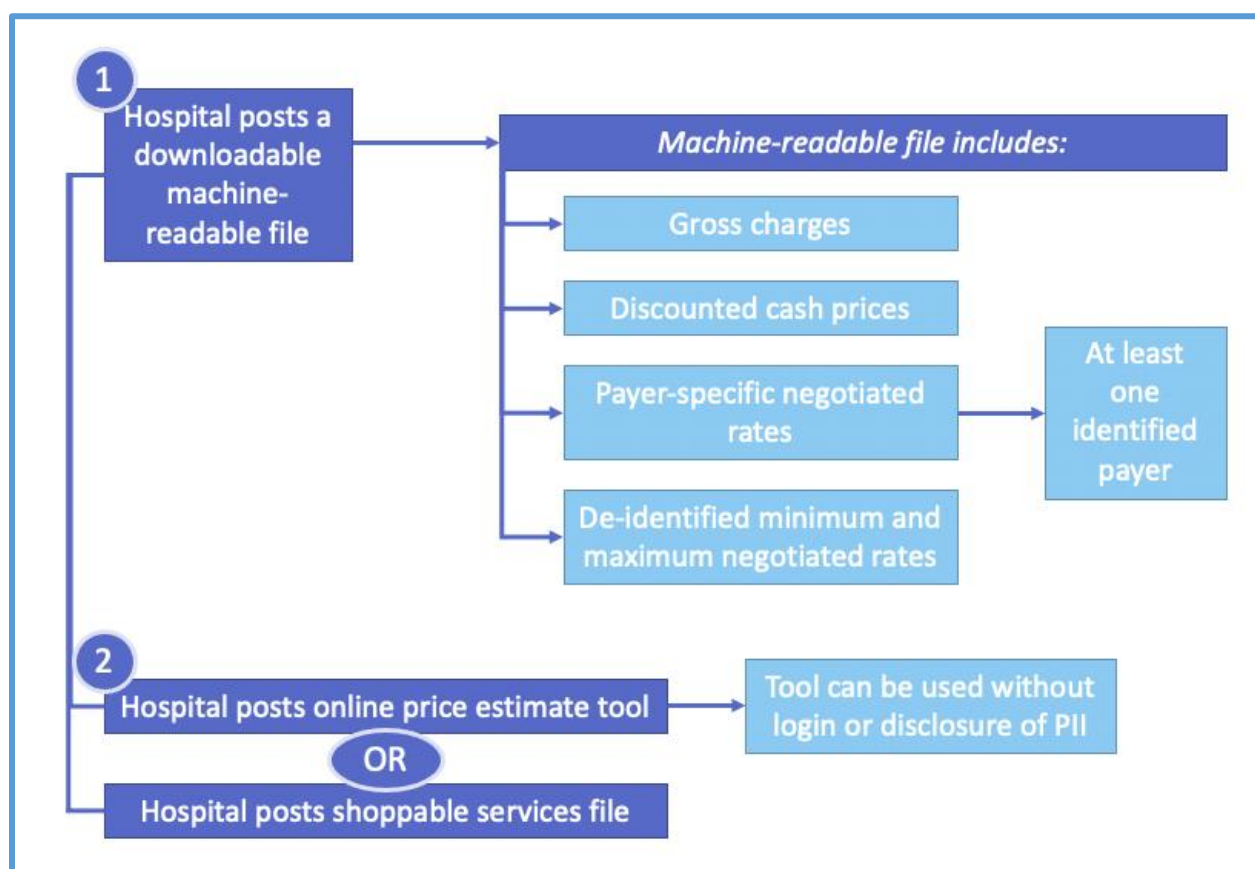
1

Hospital posts a downloadable machine-readable file

Machine-readable file includes:

Gross charges

Discounted cash prices

Payer-specific negotiated rates

At least one identified payer

De-identified minimum and maximum negotiated rates

2

Hospital posts online price estimate tool

Tool can be used without login or disclosure of PII

OR

Hospital posts shoppable services file